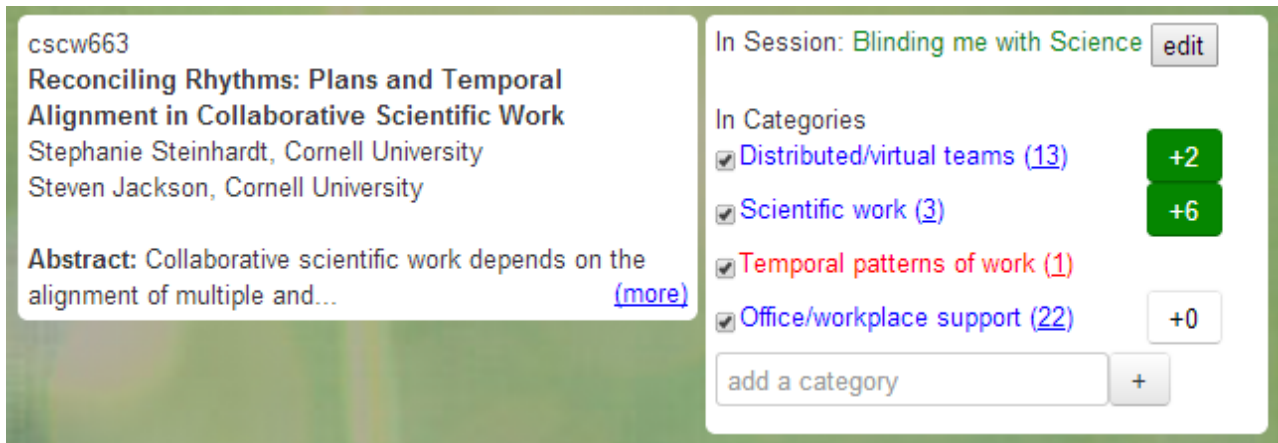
cscw663
**Reconciling Rhythms: Plans and Temporal Alignment in Collaborative Scientific Work**
Stephanie Steinhardt, Cornell University
Steven Jackson, Cornell University

**Abstract:** Collaborative scientific work depends on the alignment of multiple and... (more)

In Session: Blinding me with Science edit

In Categories
Distributed/virtual teams (13) +2
Scientific work (3) +6
Temporal patterns of work (1)
Office/workplace support (22) +0
add a category +